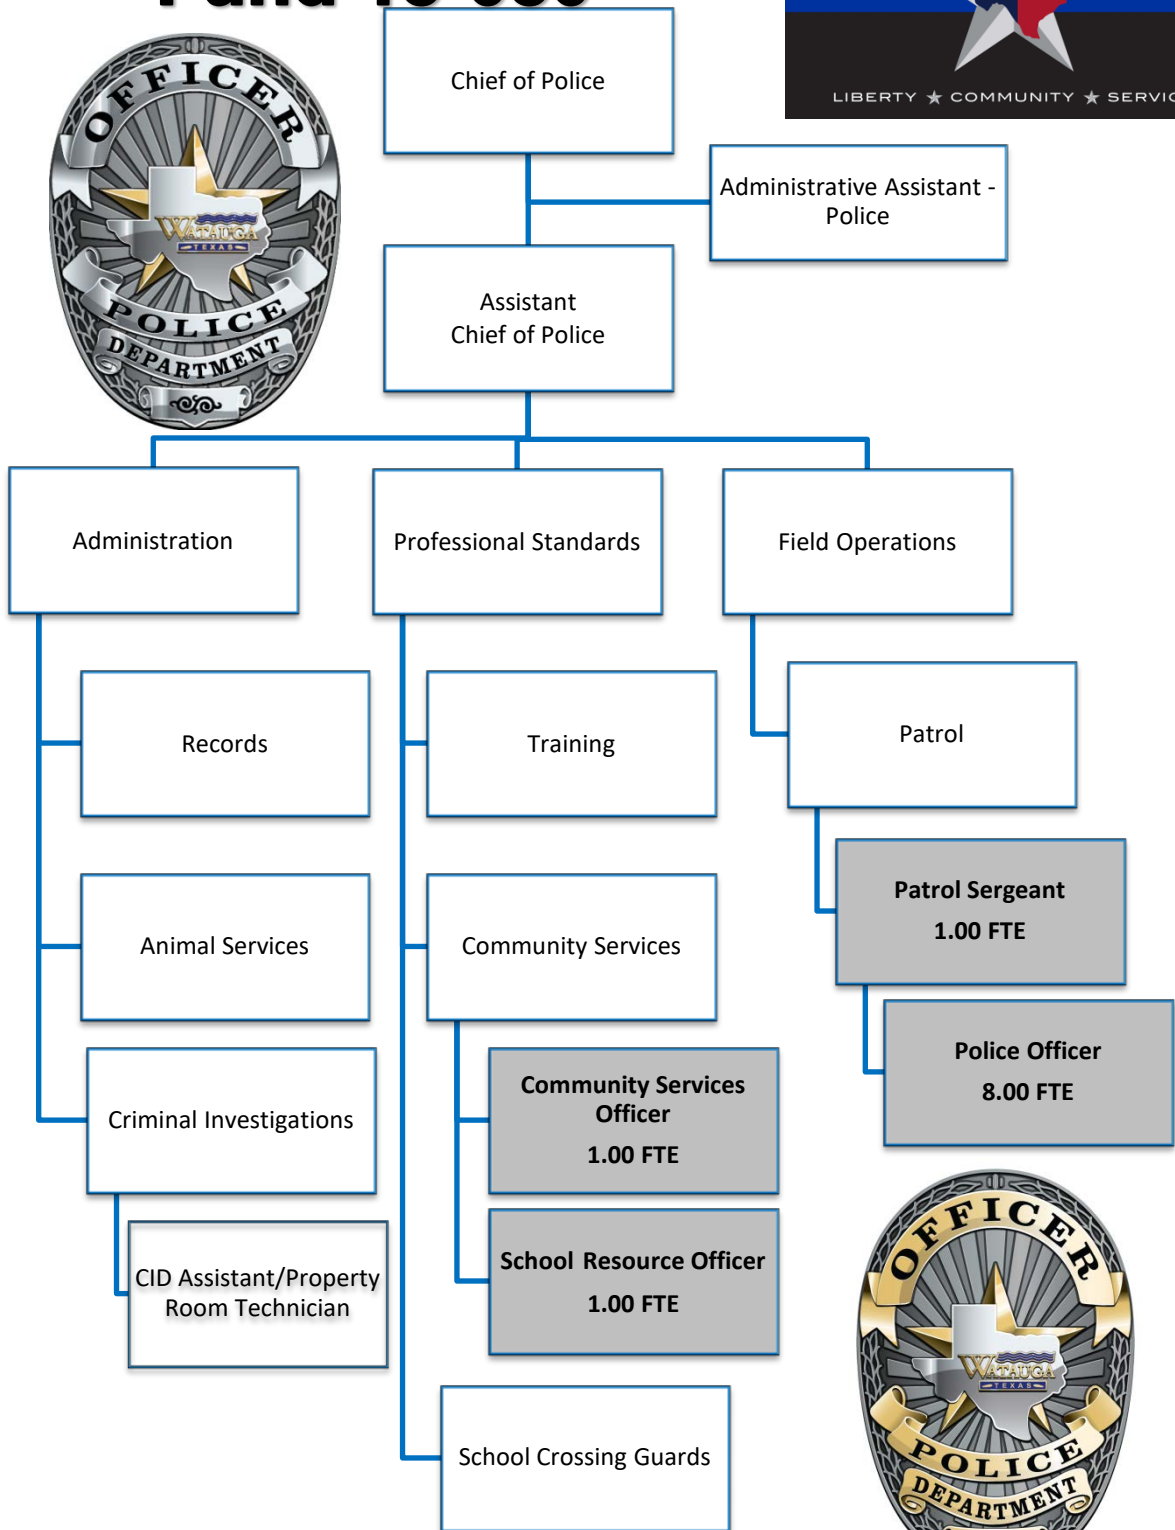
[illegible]

OFFICER
WATAUGA
TEXAS
POLICE
DEPARTMENT

LIBERTY ★ COMMUNITY ★ SERVIC

Chief of Police

Administrative Assistant - Police

Assistant Chief of Police

Administration

Professional Standards

Field Operations

Records

Training

Patrol

Patrol Sergeant
1.00 FTE

Animal Services

Community Services

Police Officer
8.00 FTE

Criminal Investigations

Community Services Officer
1.00 FTE

CID Assistant/Property Room Technician

School Resource Officer
1.00 FTE

School Crossing Guards

OFFICER
WATAUGA
TEXAS
POLICE
DEPARTMENT